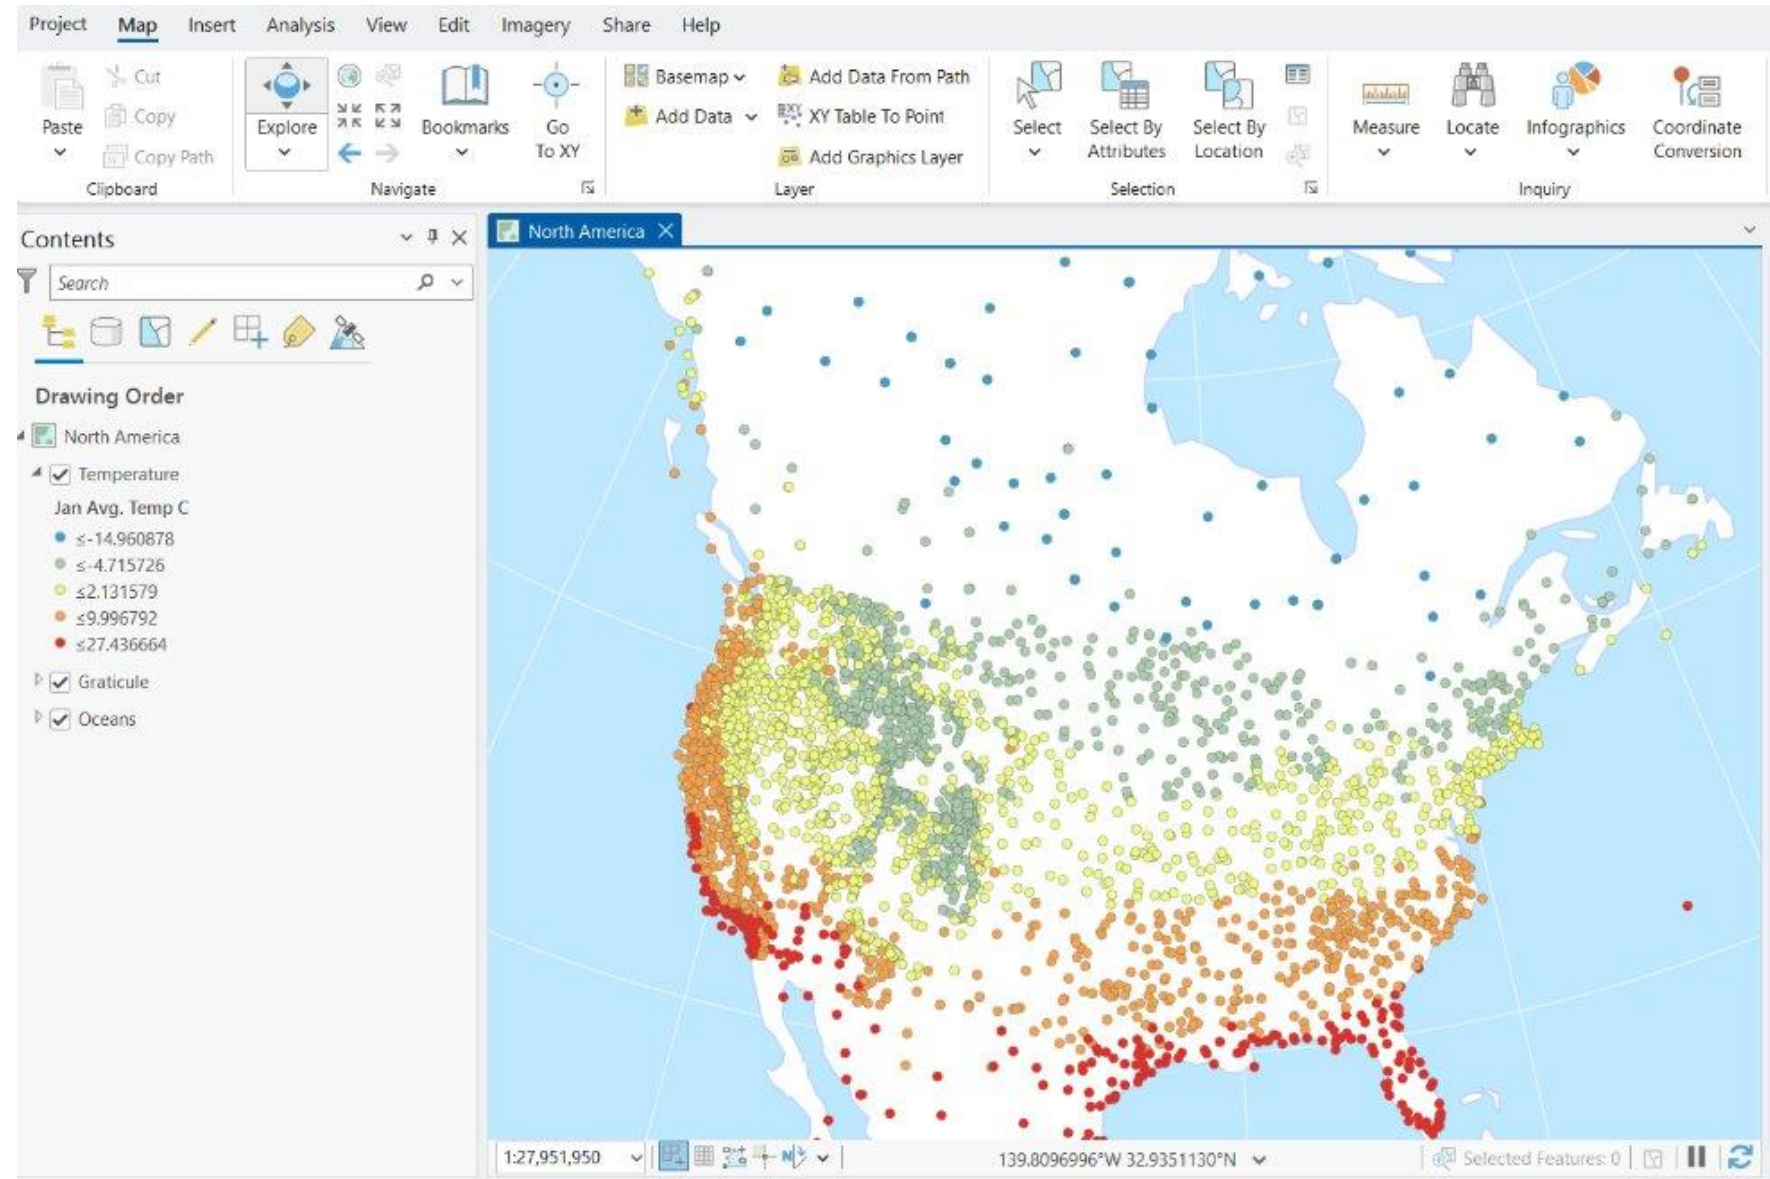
Project Map Insert Analysis View Edit Imagery Share Help

Paste
Cut
Copy
Copy Path
Clipboard

Explore
Bookmarks
Go To XY
Navigate

Basemap
Add Data
Add Data From Path
XY Table To Point
Add Graphics Layer
Layer

Select
Select By Attributes
Select By Location
Selection

Measure
Locate
Infographics
Coordinate Conversion
Inquiry

Contents
Search

Drawing Order
North America
Temperature
Jan Avg. Temp C
≤-14.960878
≤-4.715726
≤2.131579
≤9.996792
≤27.436664
Graticule
Oceans

North America

1:27,951,950
139.8096996°W 32.9351130°N
Selected Features: 0